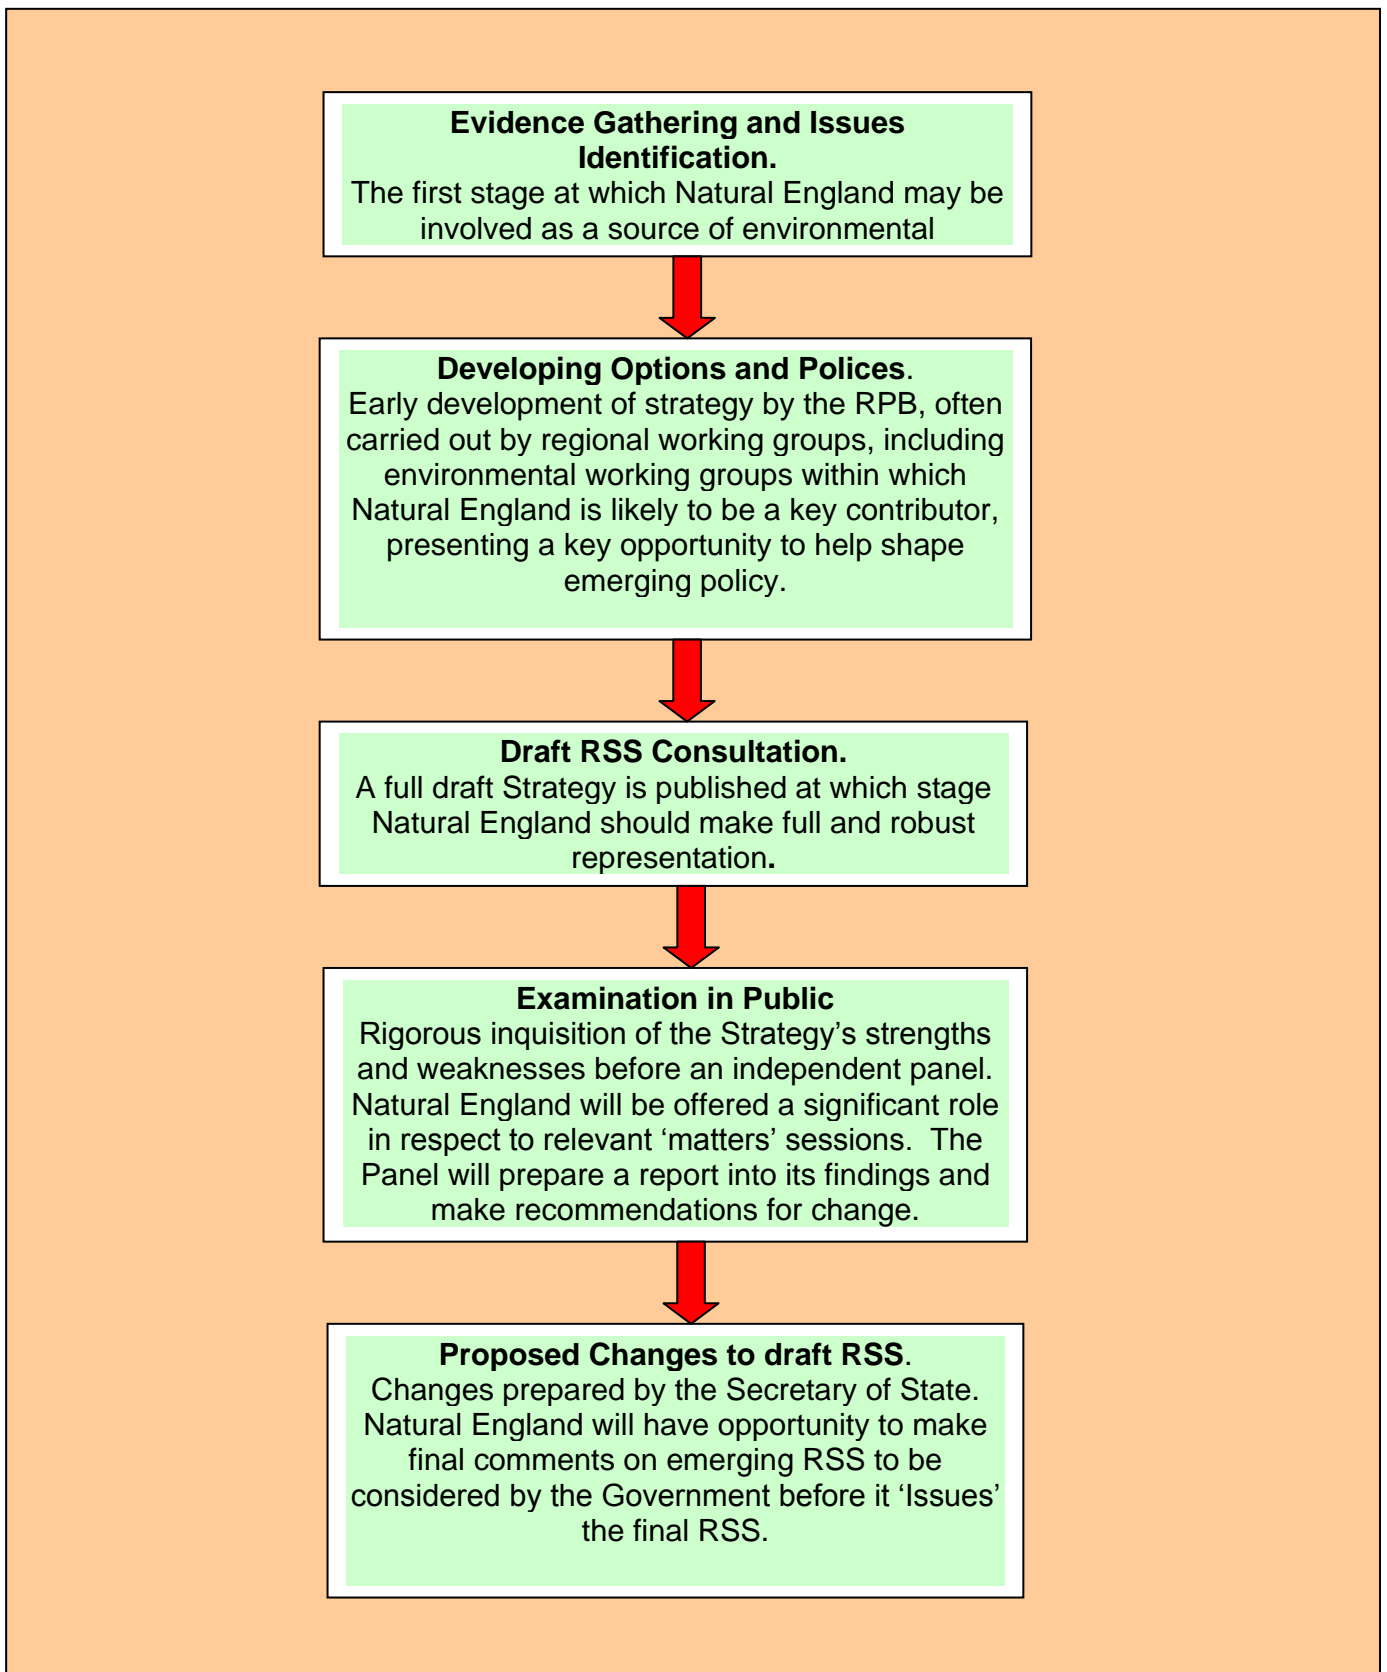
Evidence Gathering and Issues Identification.
The first stage at which Natural England may be involved as a source of environmental

Developing Options and Polices.
Early development of strategy by the RPB, often carried out by regional working groups, including environmental working groups within which Natural England is likely to be a key contributor, presenting a key opportunity to help shape emerging policy.

Draft RSS Consultation.
A full draft Strategy is published at which stage Natural England should make full and robust representation.

Examination in Public
Rigorous inquisition of the Strategy's strengths and weaknesses before an independent panel. Natural England will be offered a significant role in respect to relevant 'matters' sessions. The Panel will prepare a report into its findings and make recommendations for change.

Proposed Changes to draft RSS.
Changes prepared by the Secretary of State. Natural England will have opportunity to make final comments on emerging RSS to be considered by the Government before it 'Issues' the final RSS.